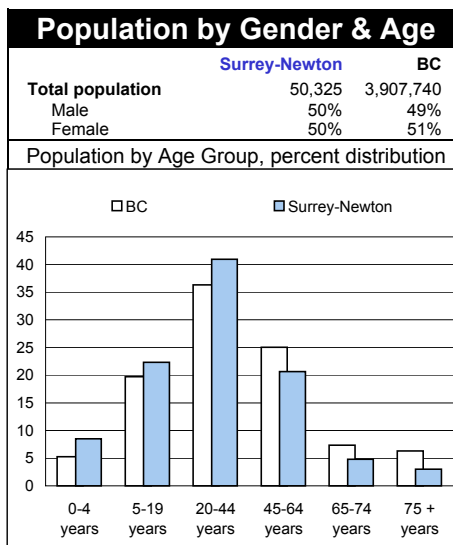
Population by Gender & Age

| | Surrey-Newton | BC |
|---|---|---|
| Total population | 50,325 | 3,907,740 |
| Male | 50% | 49% |
| Female | 50% | 51% |

Population by Age Group, percent distribution

BC
Surrey-Newton

45
40
35
30
25
20
15
10
5
0

0-4 years
5-19 years
20-44 years
45-64 years
65-74 years
75 + years